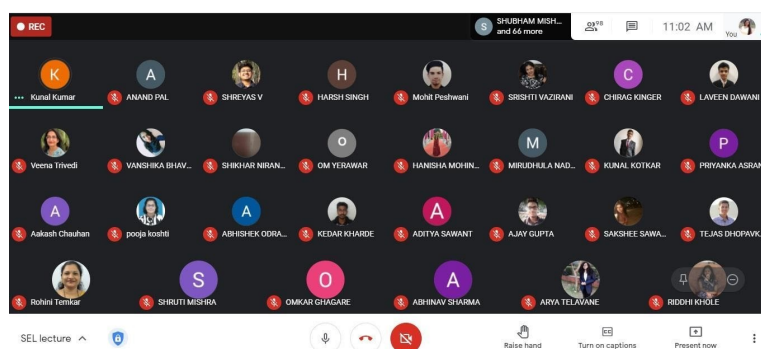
REC

S SHUBHAM MISH... and 66 more

98

11:02 AM

You

K
Kunal Kumar

A
ANAND PAL

SHREYAS V

H
HARSH SINGH

Mohit Peshwani

SRISHTI VAZIRANI

C
CHIRAG KINGER

LAVEEN DAWANI

Veena Trivedi

VANSHIKA BHAV...

SHIKHAR NIRAN...

O
OM YERAWAR

HANISHA MOHIN...

M
MIRUDHULA NAD...

KUNAL KOTKAR

P
PRIYANKA ASRAN

A
Aakash Chauhan

pooja koshti

A
ABHISHEK ODRA...

KEDAR KHARDE

A
ADITYA SAWANT

AJAY GUPTA

SAKSHEE SAWA...

TEJAS DHOPAVK...

Rohini Temkar

S
SHRUTI MISHRA

O
OMKAR GHAGARE

A
ABHINAV SHARMA

ARYA TELAVANE

RIDDHI KHOLE

SEL lecture

Raise hand

CC
Turn on captions

Present now